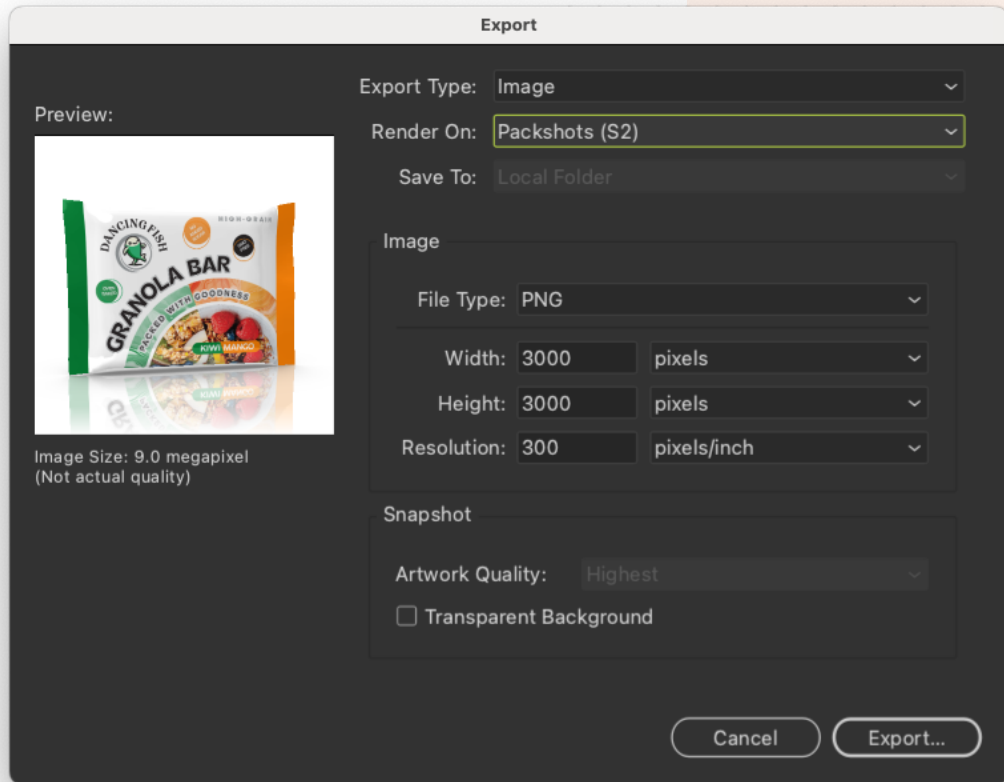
Export

Preview:

DANCING FISH
HIGH-GRAIN
GRANOLA BAR
PACKED WITH GOODNESS
KIWI MANGO

Image Size: 9.0 megapixel
(Not actual quality)

Export Type: Image
Render On: Packshots (S2)
Save To: Local Folder

Image
File Type: PNG
Width: 3000 pixels
Height: 3000 pixels
Resolution: 300 pixels/inch

Snapshot
Artwork Quality: Highest
Transparent Background

Cancel
Export...